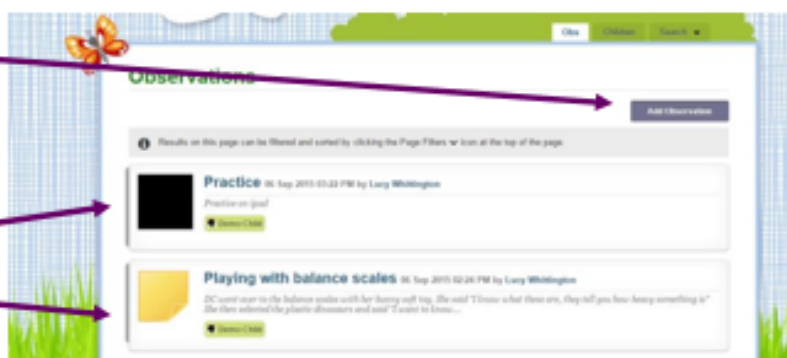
Obs Children Search

Observations

Add Observation

Results on this page can be filtered and sorted by clicking the Page Filters icon at the top of the page.

Practice 06 Sep 2015 03:22 PM by Lucy Whittington

Practice on ipad

Demo Child

Playing with balance scales 06 Sep 2015 02:26 PM by Lucy Whittington

DC went over to the balance scales with her bunny soft toy. She said "I know what these are, they tell you how heavy something is" She then selected the plastic dinosaurs and said "I want to know...

Demo Child